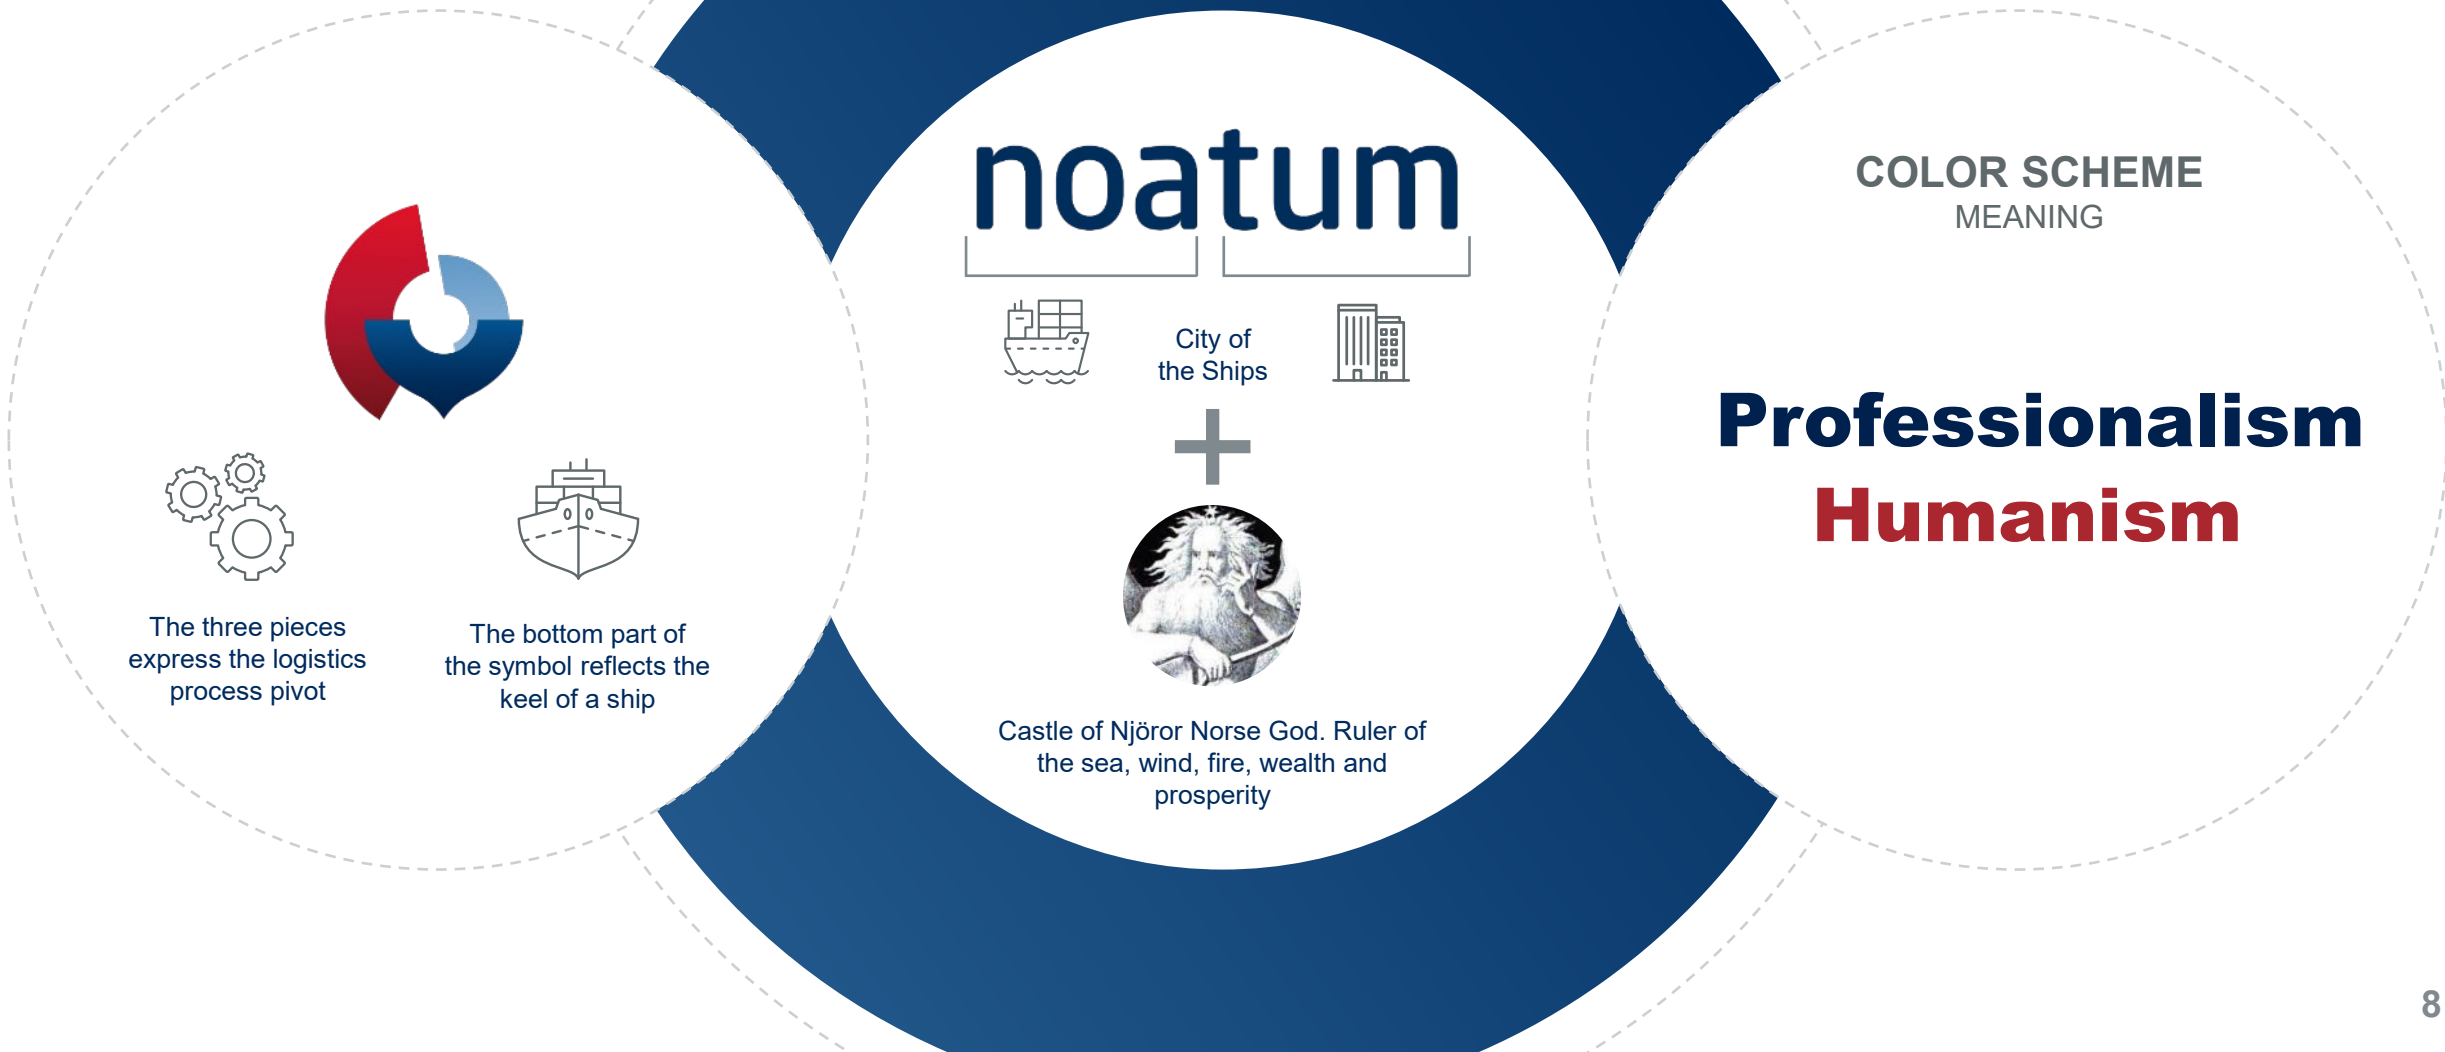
The three pieces express the logistics process pivot

The bottom part of the symbol reflects the keel of a ship

noatum

City of the Ships

+

Castle of Njöror Norse God. Ruler of the sea, wind, fire, wealth and prosperity

COLOR SCHEME
MEANING

Professionalism
Humanism

8